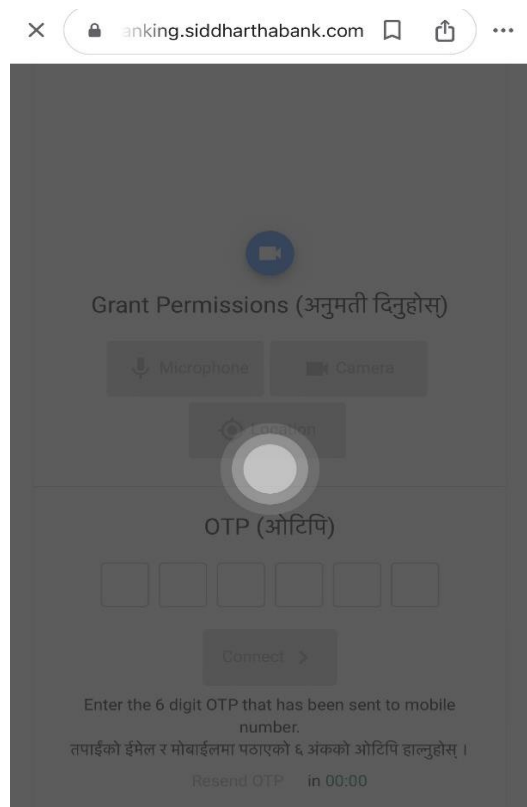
anking.siddharthabank.com

Grant Permissions (अनुमती दिनुहोस्)

Microphone

Camera

Location

OTP (ओटिपि)

Connect >

Enter the 6 digit OTP that has been sent to mobile number.
तपाईंको ईमेल र मोबाईलमा पठाएको ६ अंकको ओटिपि हाल्नुहोस् ।

Resend OTP in 00:00